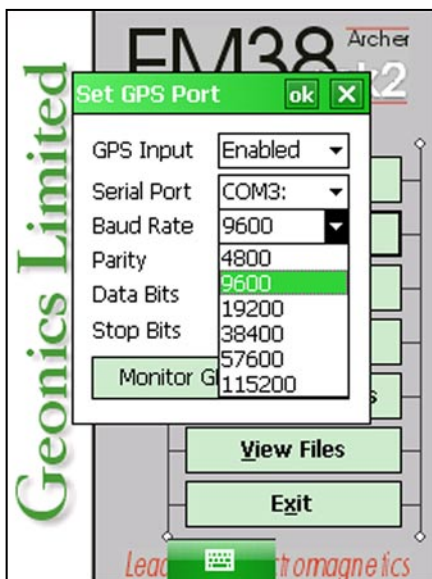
Geonics Limited

EM38 Archer

Set GPS Port ok X

GPS Input Enabled

Serial Port COM3:

Baud Rate 9600

Parity

Data Bits

Stop Bits

4800
9600
19200
38400
57600
115200

Monitor G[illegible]

View Files

Exit

Lea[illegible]tromagnetics